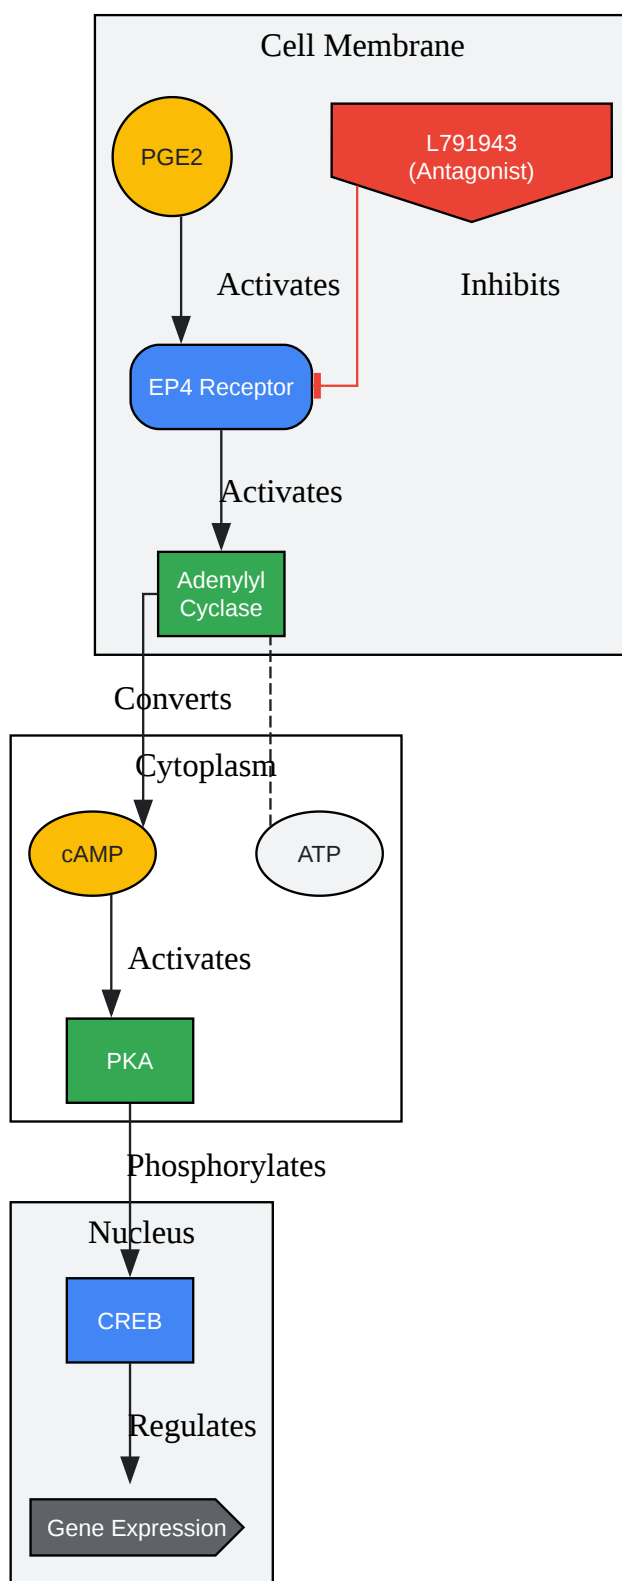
Cell Membrane

PGE2

L791943
(Antagonist)

Activates

Inhibits

EP4 Receptor

Activates

Adenylyl Cyclase

Converts

Cytoplasm

cAMP

ATP

Activates

PKA

Phosphorylates

Nucleus

CREB

Regulates

Gene Expression